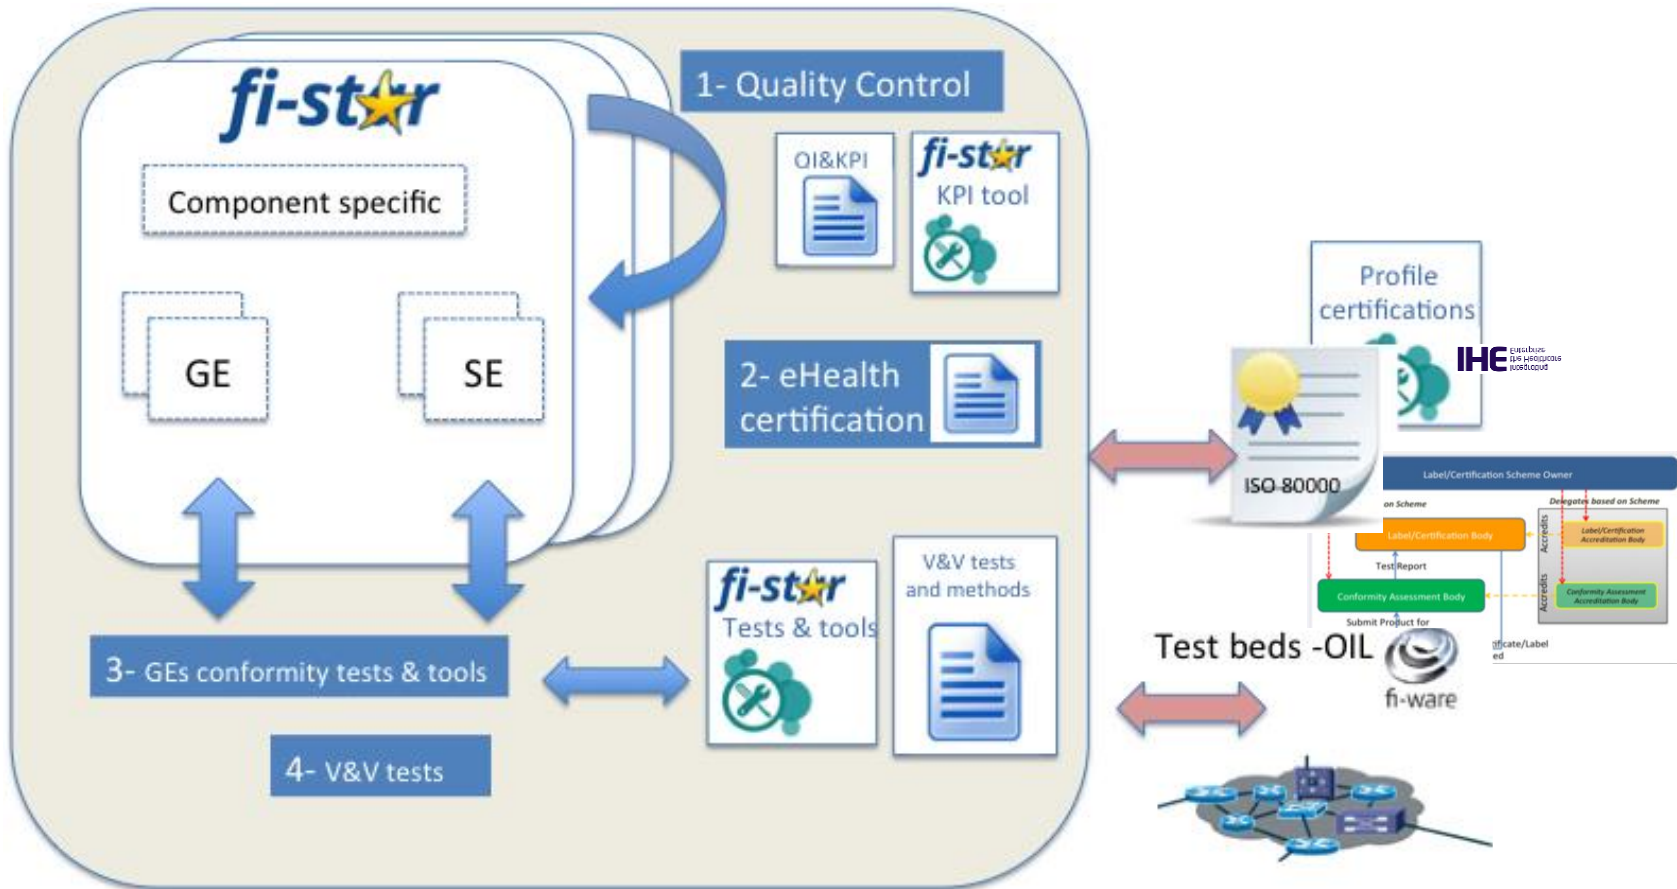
fi-star

Component specific

GE

SE

1- Quality Control

QI&KPI

fi-star
KPI tool

2- eHealth certification

3- GEs conformity tests & tools

fi-star
Tests & tools

V&V tests and methods

4- V&V tests

Profile certifications

IHE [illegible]

ISO 80000

Label/Certification Scheme Owner

on Scheme

Delegates based on Scheme

Label/Certification Body

Accredits

Label/Certification Accreditation Body

Test Report

Conformity Assessment Body

Accredits

Conformity Assessment Accreditation Body

Submit Product for

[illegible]ficate/Label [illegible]ed

Test beds -OIL

fi-ware